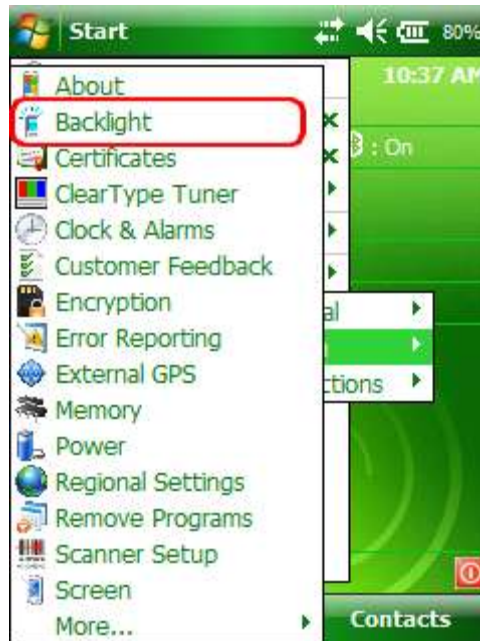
Start
80%
10:37 AM
About
Backlight
Certificates
ClearType Tuner
Clock & Alarms
Customer Feedback
Encryption
Error Reporting
External GPS
Memory
Power
Regional Settings
Remove Programs
Scanner Setup
Screen
More...
: On
al
n
ctions
Contacts